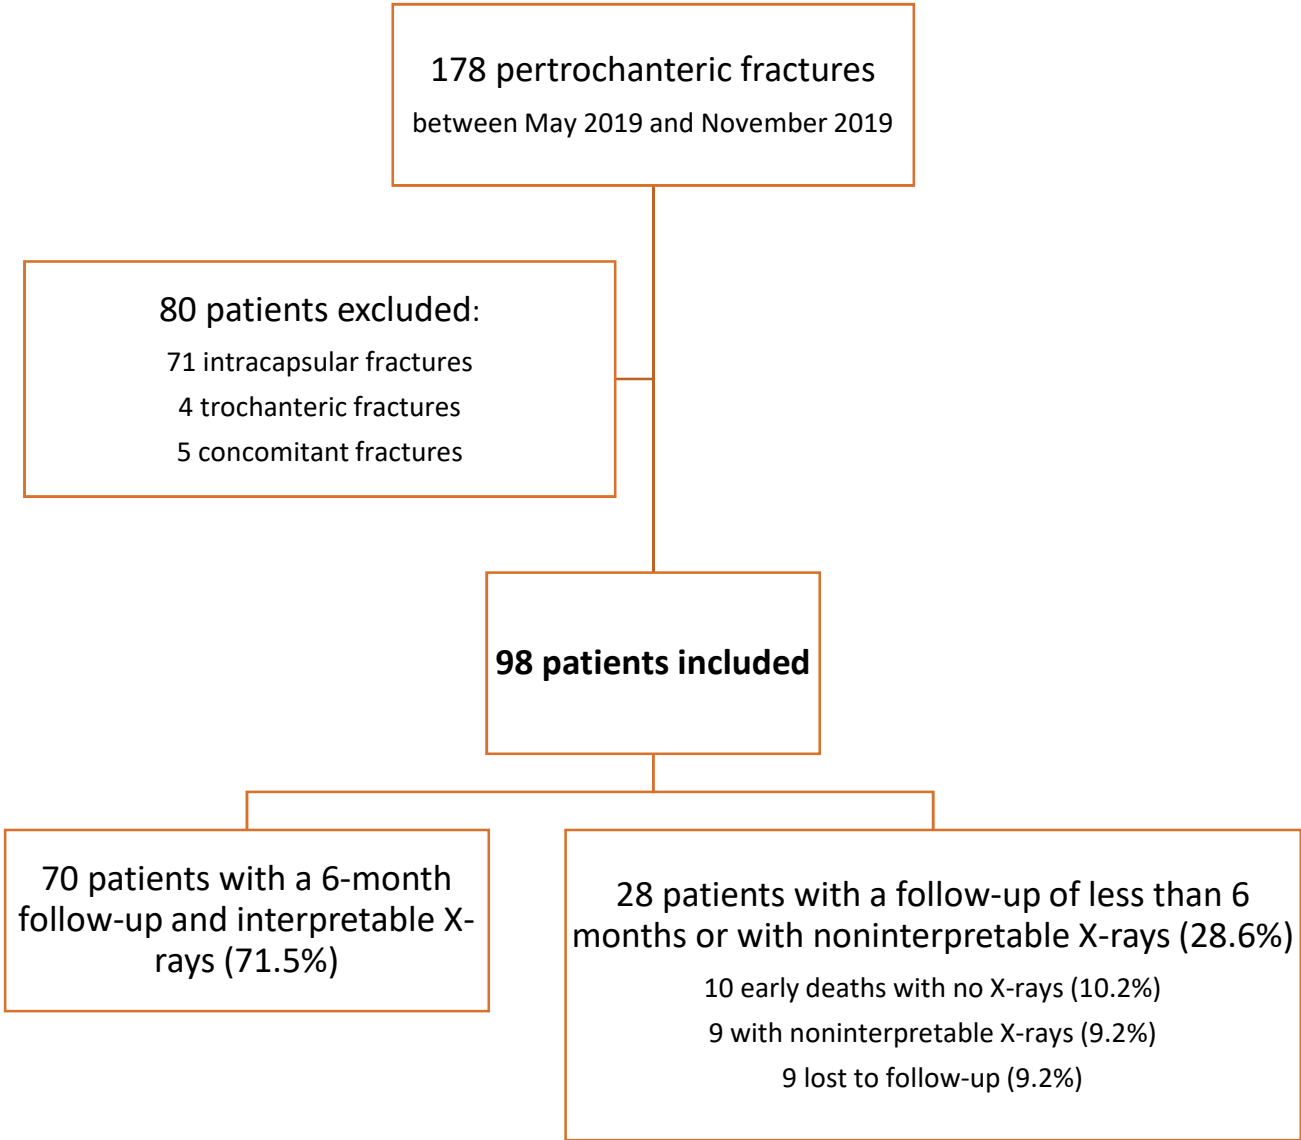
178 pertrochanteric fractures
between May 2019 and November 2019

80 patients excluded:
71 intracapsular fractures
4 trochanteric fractures
5 concomitant fractures

98 patients included

70 patients with a 6-month follow-up and interpretable X-rays (71.5%)

28 patients with a follow-up of less than 6 months or with noninterpretable X-rays (28.6%)
10 early deaths with no X-rays (10.2%)
9 with noninterpretable X-rays (9.2%)
9 lost to follow-up (9.2%)